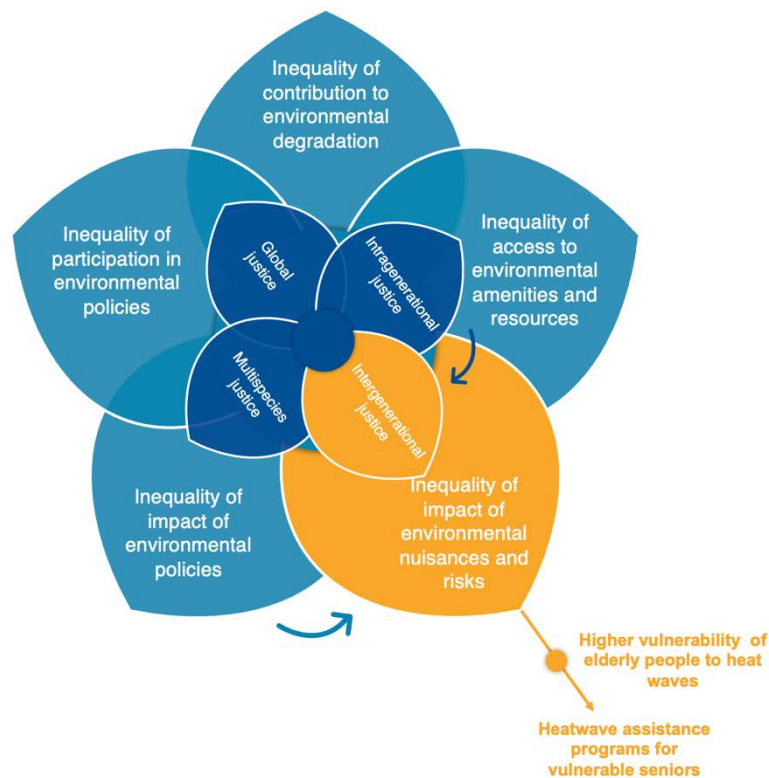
Inequality of contribution to environmental degradation

Inequality of participation in environmental policies

Inequality of access to environmental amenities and resources

Global justice

Intragenerational justice

Multispecies justice

Intergenerational justice

Inequality of impact of environmental policies

Inequality of impact of environmental nuisances and risks

Higher vulnerability of elderly people to heat waves

Heatwave assistance programs for vulnerable seniors